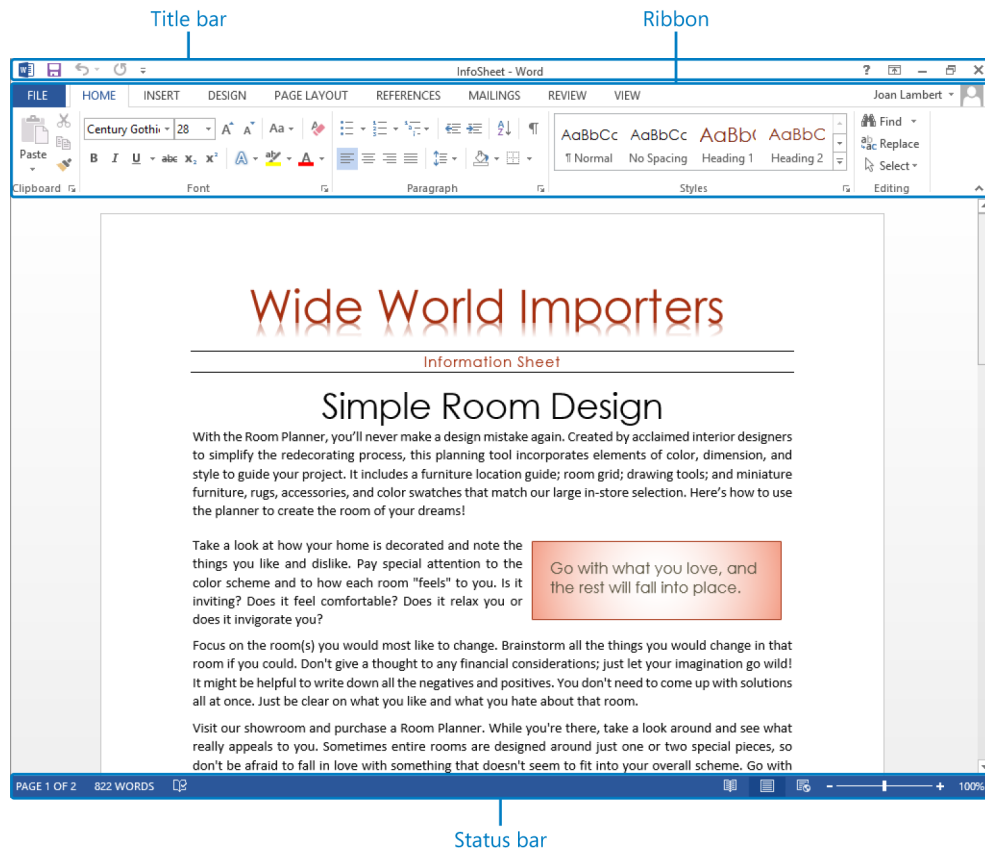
Title bar

Ribbon

InfoSheet - Word

? — ✕

FILE HOME INSERT DESIGN PAGE LAYOUT REFERENCES MAILINGS REVIEW VIEW

Joan Lambert

Century Gothi 28

Paste

Clipboard

Font

Paragraph

AaBbCc ¶ Normal

AaBbCc No Spacing

AaBb( Heading 1

AaBbC Heading 2

Styles

Find

Replace

Select

Editing

Wide World Importers

Information Sheet

Simple Room Design

With the Room Planner, you'll never make a design mistake again. Created by acclaimed interior designers to simplify the redecorating process, this planning tool incorporates elements of color, dimension, and style to guide your project. It includes a furniture location guide; room grid; drawing tools; and miniature furniture, rugs, accessories, and color swatches that match our large in-store selection. Here's how to use the planner to create the room of your dreams!

Take a look at how your home is decorated and note the things you like and dislike. Pay special attention to the color scheme and to how each room "feels" to you. Is it inviting? Does it feel comfortable? Does it relax you or does it invigorate you?

Go with what you love, and the rest will fall into place.

Focus on the room(s) you would most like to change. Brainstorm all the things you would change in that room if you could. Don't give a thought to any financial considerations; just let your imagination go wild! It might be helpful to write down all the negatives and positives. You don't need to come up with solutions all at once. Just be clear on what you like and what you hate about that room.

Visit our showroom and purchase a Room Planner. While you're there, take a look around and see what really appeals to you. Sometimes entire rooms are designed around just one or two special pieces, so don't be afraid to fall in love with something that doesn't seem to fit into your overall scheme. Go with

PAGE 1 OF 2 822 WORDS

100%

Status bar